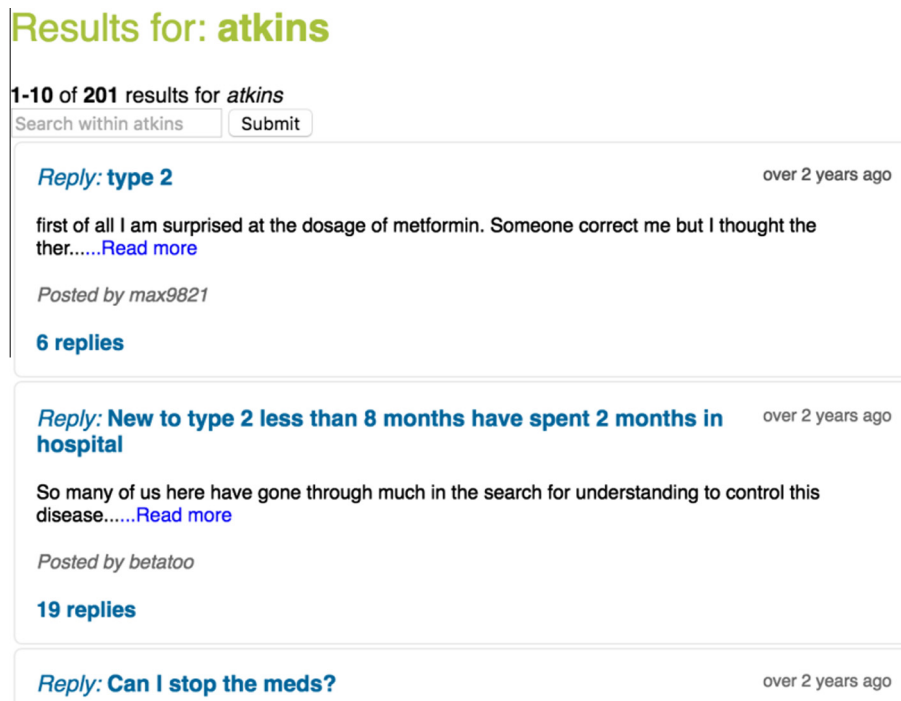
Results for: atkins

1-10 of 201 results for atkins

Search within atkins Submit

Reply: type 2

over 2 years ago

first of all I am surprised at the dosage of metformin. Someone correct me but I thought the ther......Read more

Posted by max9821

6 replies

Reply: New to type 2 less than 8 months have spent 2 months in hospital

over 2 years ago

So many of us here have gone through much in the search for understanding to control this disease......Read more

Posted by betatoo

19 replies

Reply: Can I stop the meds?

over 2 years ago